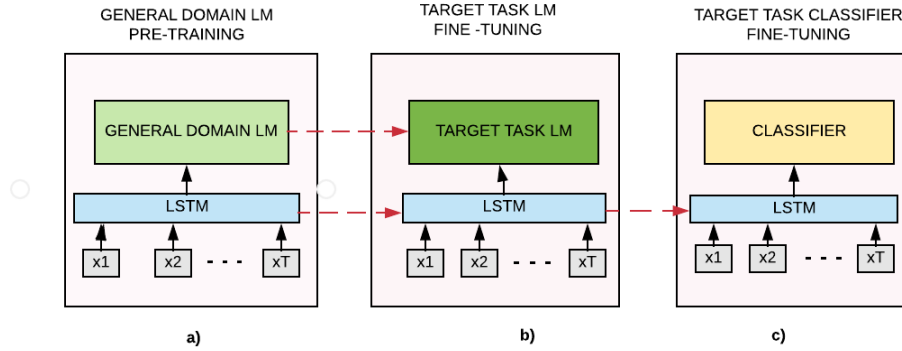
GENERAL DOMAIN LM PRE-TRAINING

GENERAL DOMAIN LM

LSTM

x1 x2 - - - xT

a)

TARGET TASK LM FINE -TUNING

TARGET TASK LM

LSTM

x1 x2 - - - xT

b)

TARGET TASK CLASSIFIER FINE-TUNING

CLASSIFIER

LSTM

x1 x2 - - - xT

c)